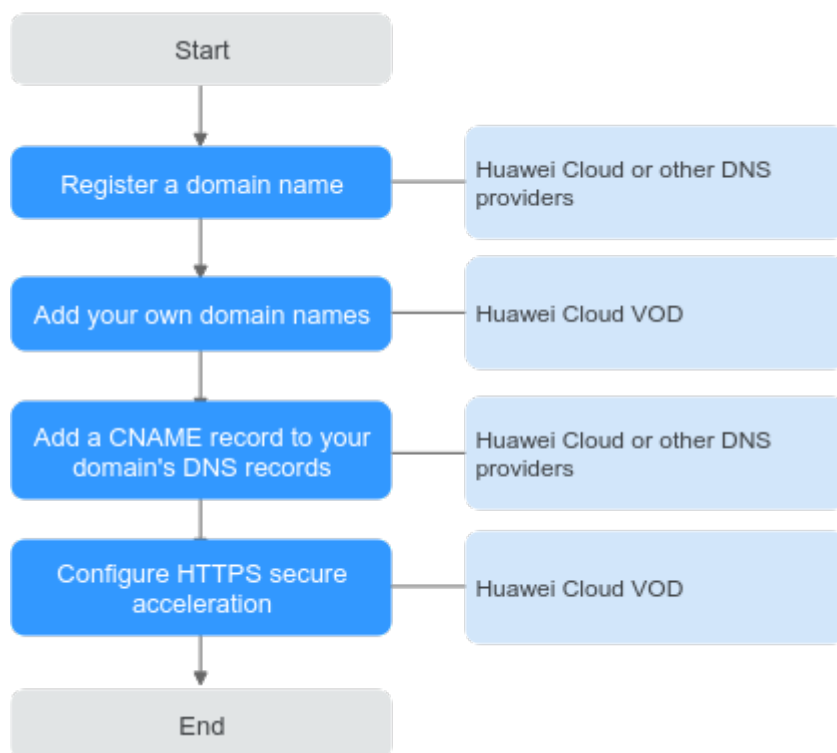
Start

Register a domain name

Huawei Cloud or other DNS providers

Add your own domain names

Huawei Cloud VOD

Add a CNAME record to your domain's DNS records

Huawei Cloud or other DNS providers

Configure HTTPS secure acceleration

Huawei Cloud VOD

End